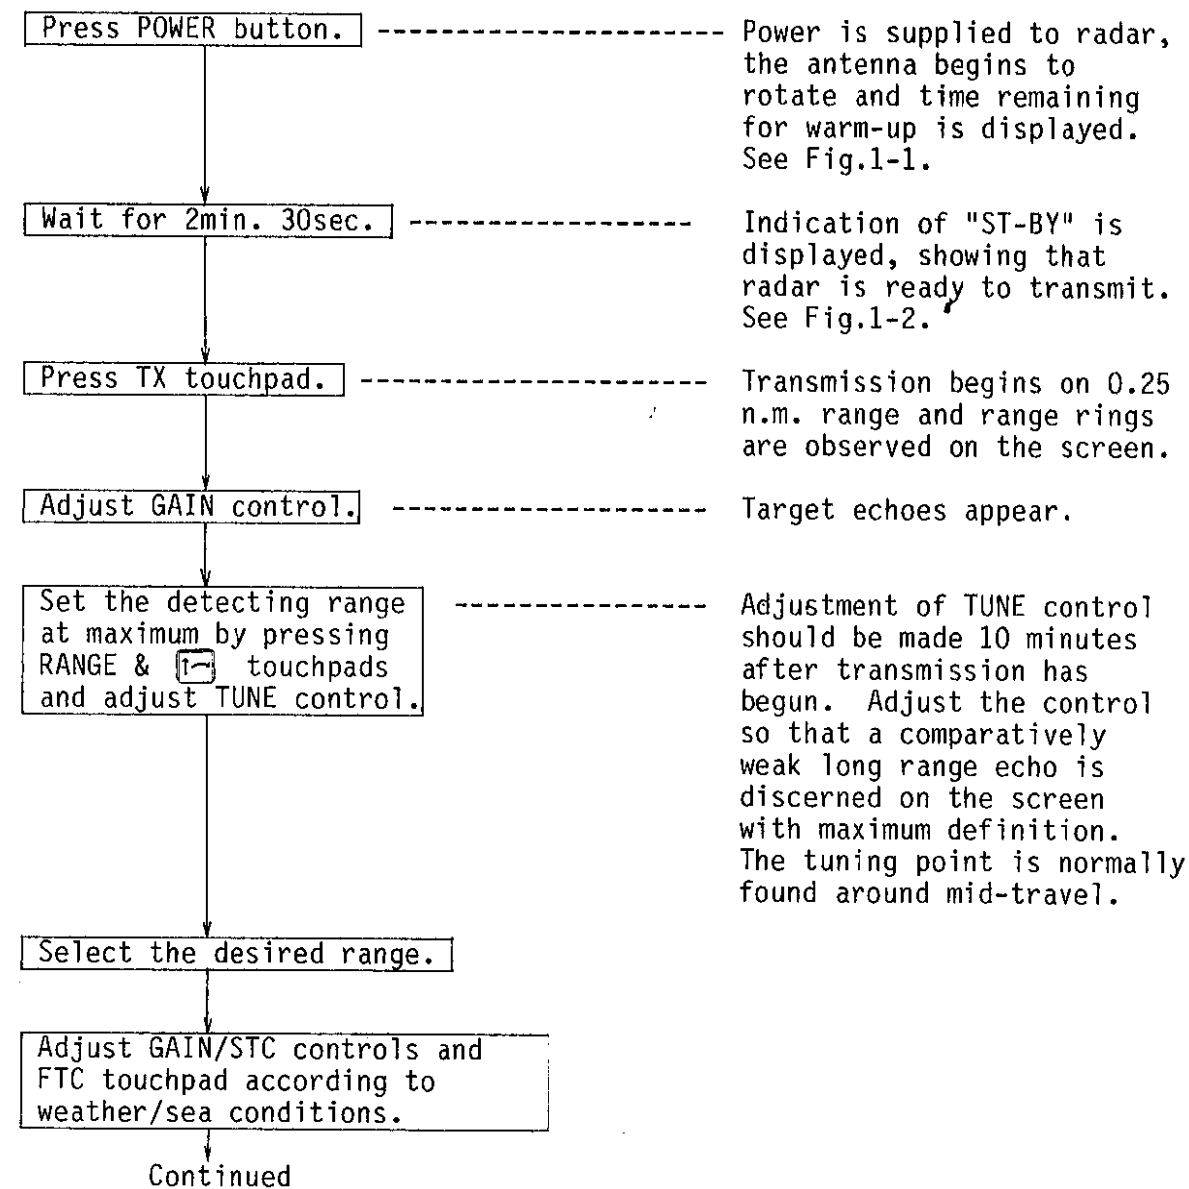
Press POWER button.

Power is supplied to radar, the antenna begins to rotate and time remaining for warm-up is displayed. See Fig.1-1.

Wait for 2min. 30sec.

Indication of "ST-BY" is displayed, showing that radar is ready to transmit. See Fig.1-2.

Press TX touchpad.

Transmission begins on 0.25 n.m. range and range rings are observed on the screen.

Adjust GAIN control.

Target echoes appear.

Set the detecting range at maximum by pressing RANGE & [1~] touchpads and adjust TUNE control.

Adjustment of TUNE control should be made 10 minutes after transmission has begun. Adjust the control so that a comparatively weak long range echo is discerned on the screen with maximum definition. The tuning point is normally found around mid-travel.

Select the desired range.

Adjust GAIN/STC controls and FTC touchpad according to weather/sea conditions.

Continued